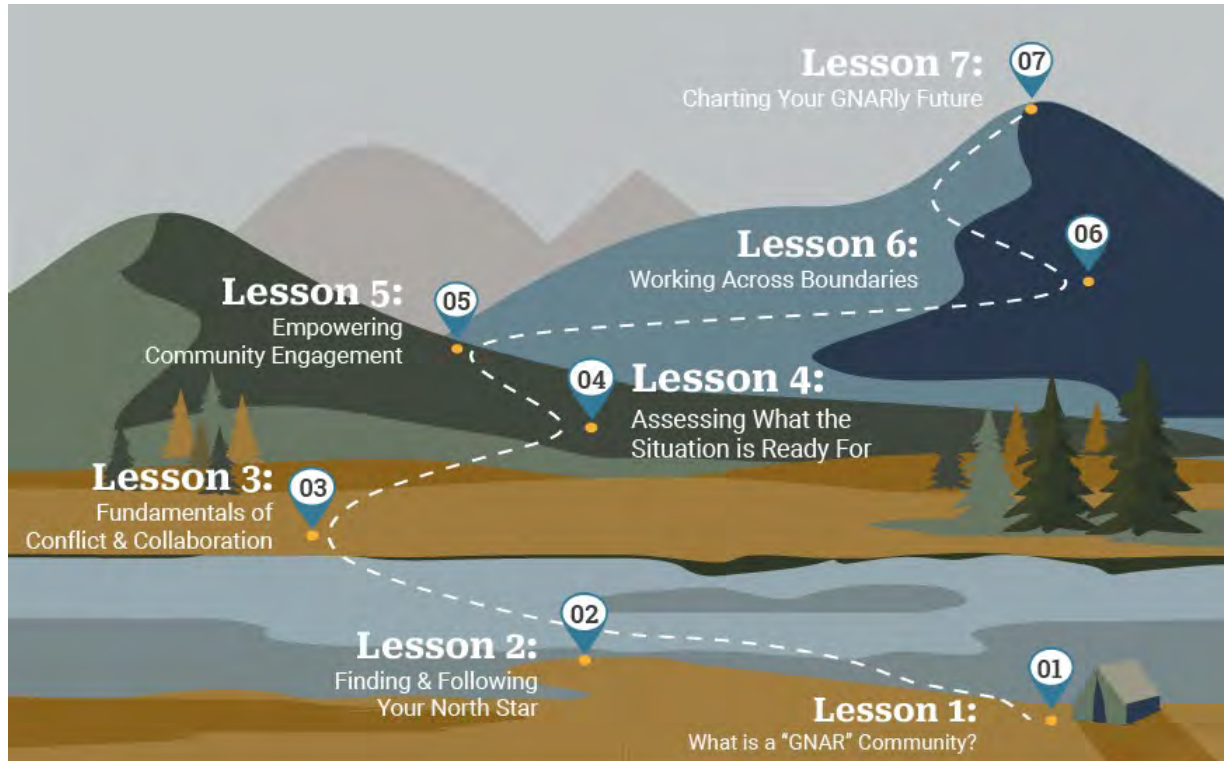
Lesson 7:
07
Charting Your GNARly Future

Lesson 6:
06
Working Across Boundaries

Lesson 5:
05
Empowering Community Engagement

04
Lesson 4:
Assessing What the Situation is Ready For

Lesson 3:
03
Fundamentals of Conflict & Collaboration

02
Lesson 2:
Finding & Following Your North Star

01
Lesson 1:
What is a "GNAR" Community?